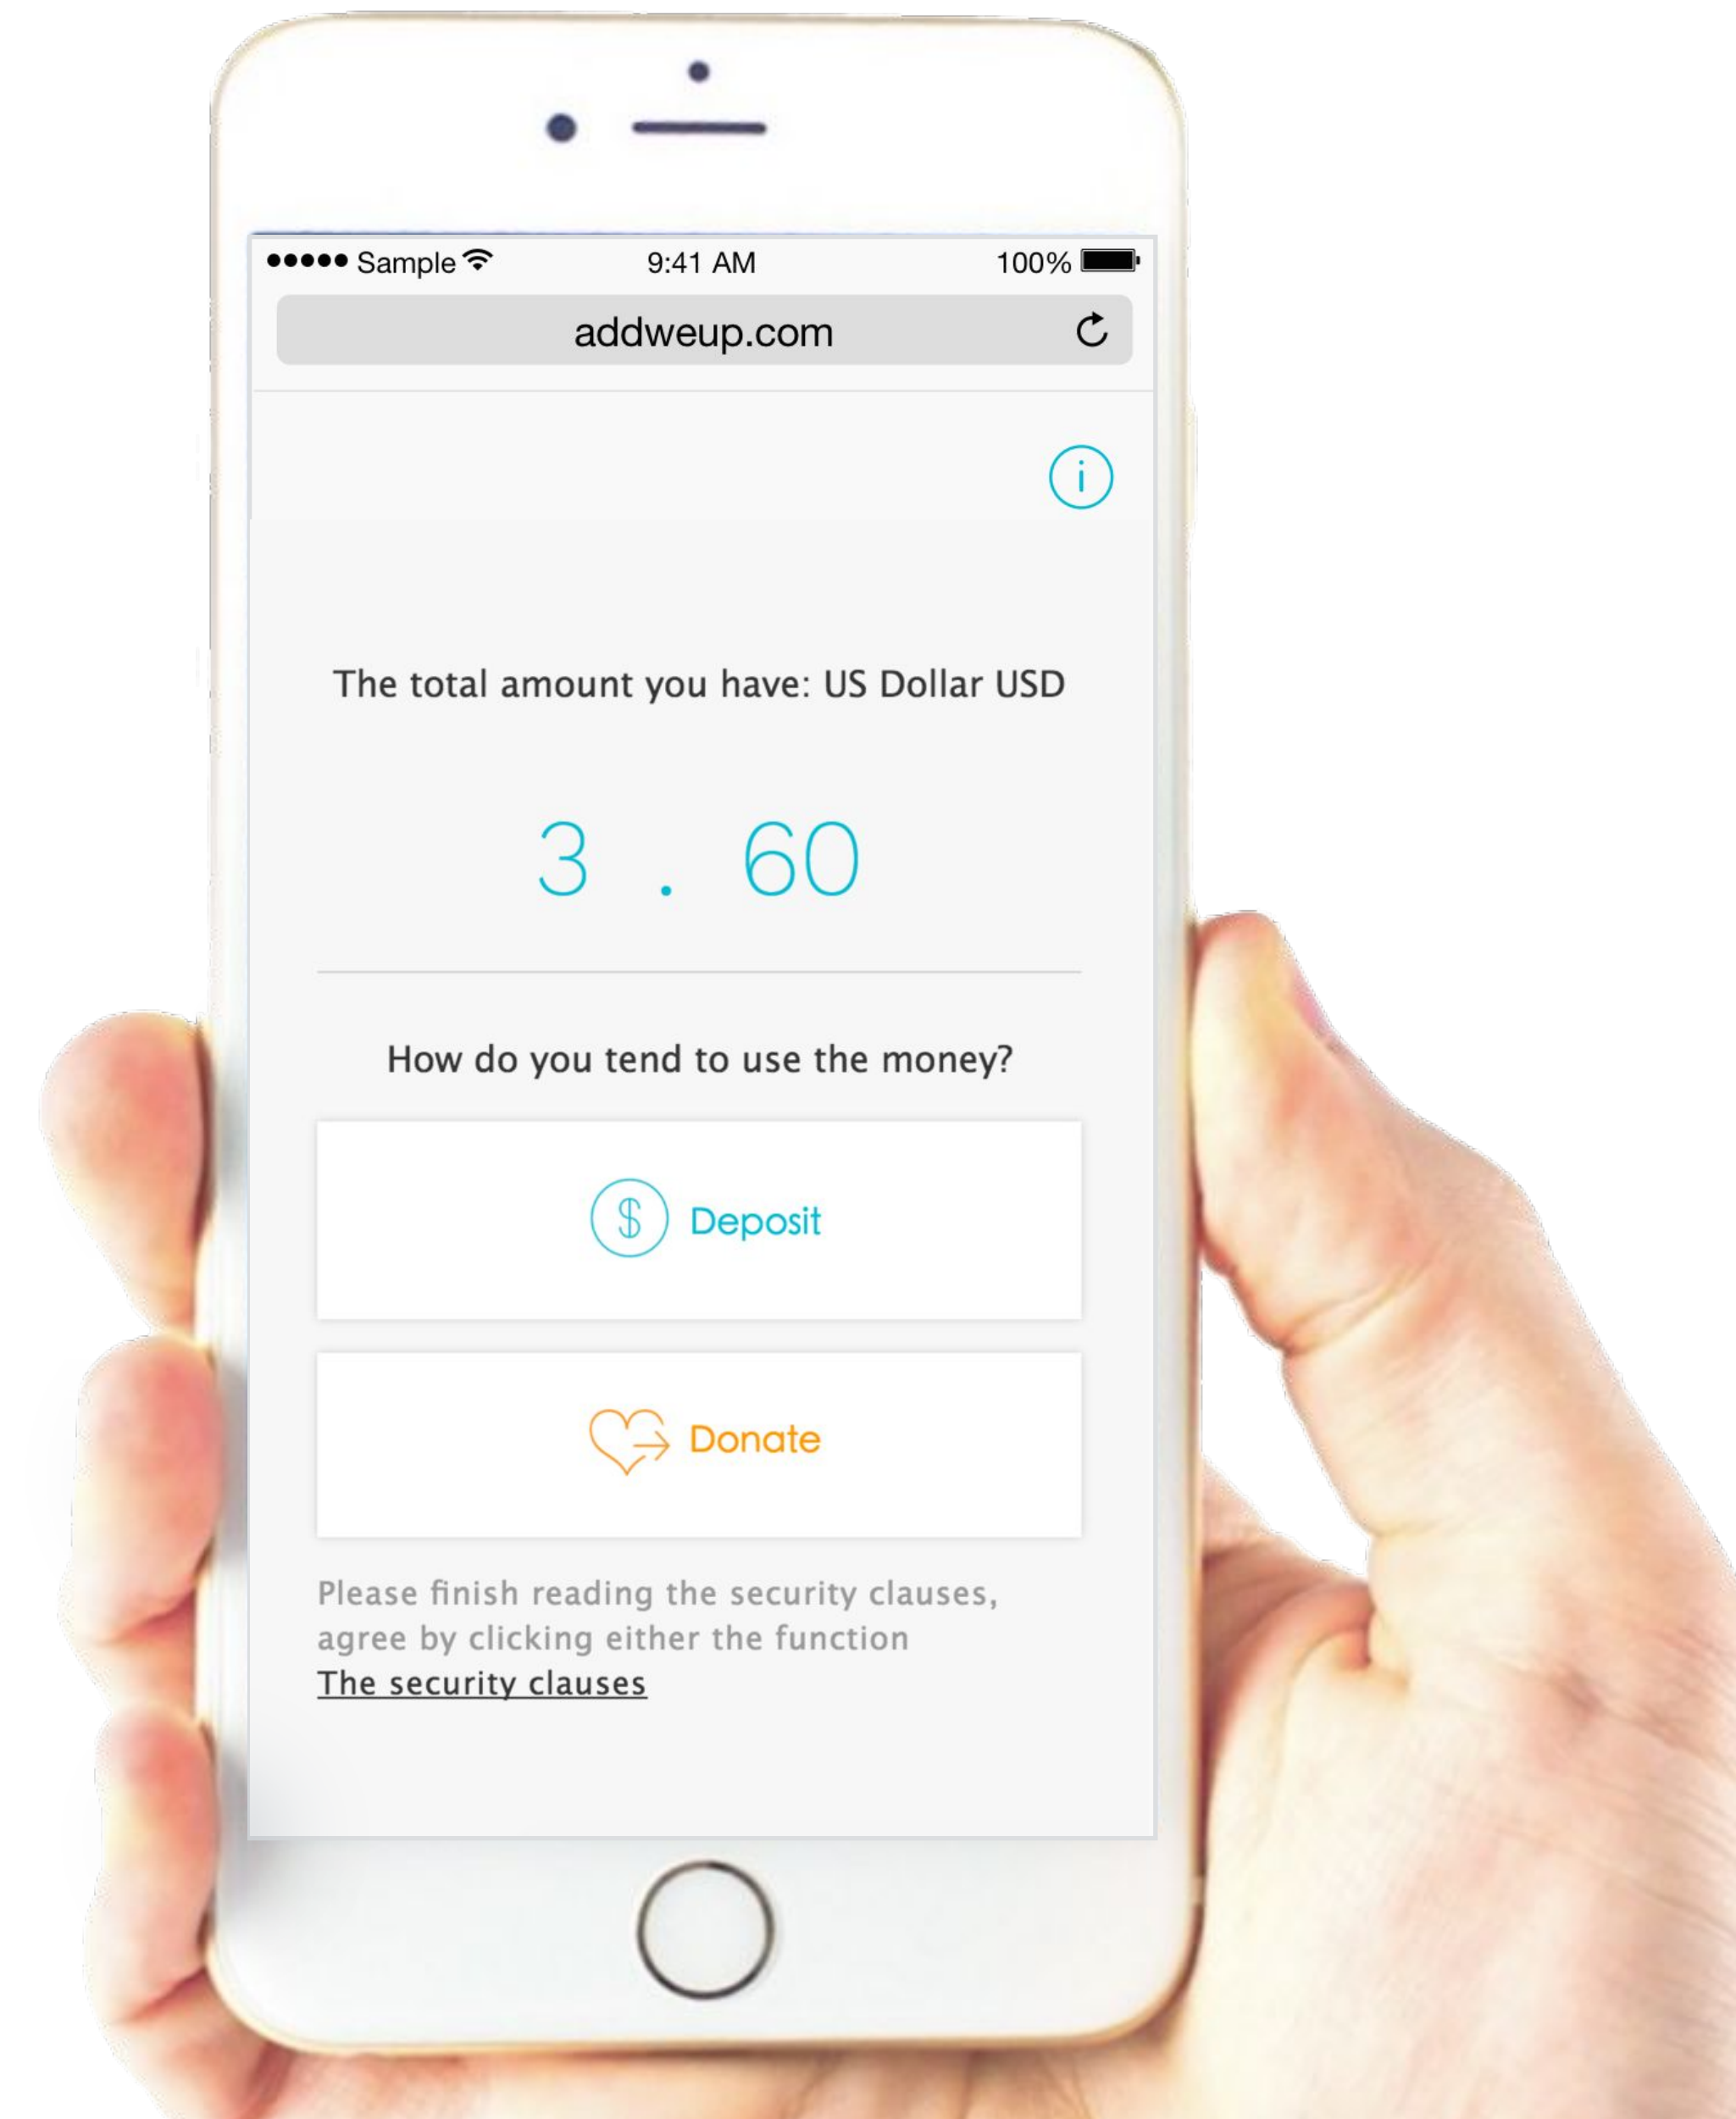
●●●●● Sample 9:41 AM 100%

addweup.com

i

The total amount you have: US Dollar USD

3 . 60

How do you tend to use the money?

$ Deposit

Donate

Please finish reading the security clauses, agree by clicking either the function
The security clauses